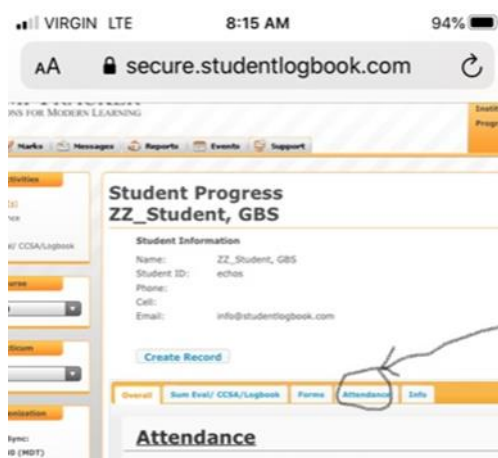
VIRGIN LTE 8:15 AM 94%

AA secure.studentlogbook.com

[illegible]
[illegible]NS FOR MODERN LEARNING

Marks Messages Reports Events Support

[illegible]tivities

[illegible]
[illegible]nce

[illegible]al/ CCSA/Logbook

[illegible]urse

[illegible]ticum

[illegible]nization

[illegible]ync:
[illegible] (MDT)

Insti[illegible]
Progr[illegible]

Student Progress
ZZ_Student, GBS

Student Information
Name: ZZ_Student, GBS
Student ID: echos
Phone:
Cell:
Email: info@studentlogbook.com

Create Record

Overall Sum Eval/ CCSA/Logbook Forms Attendance Info

Attendance